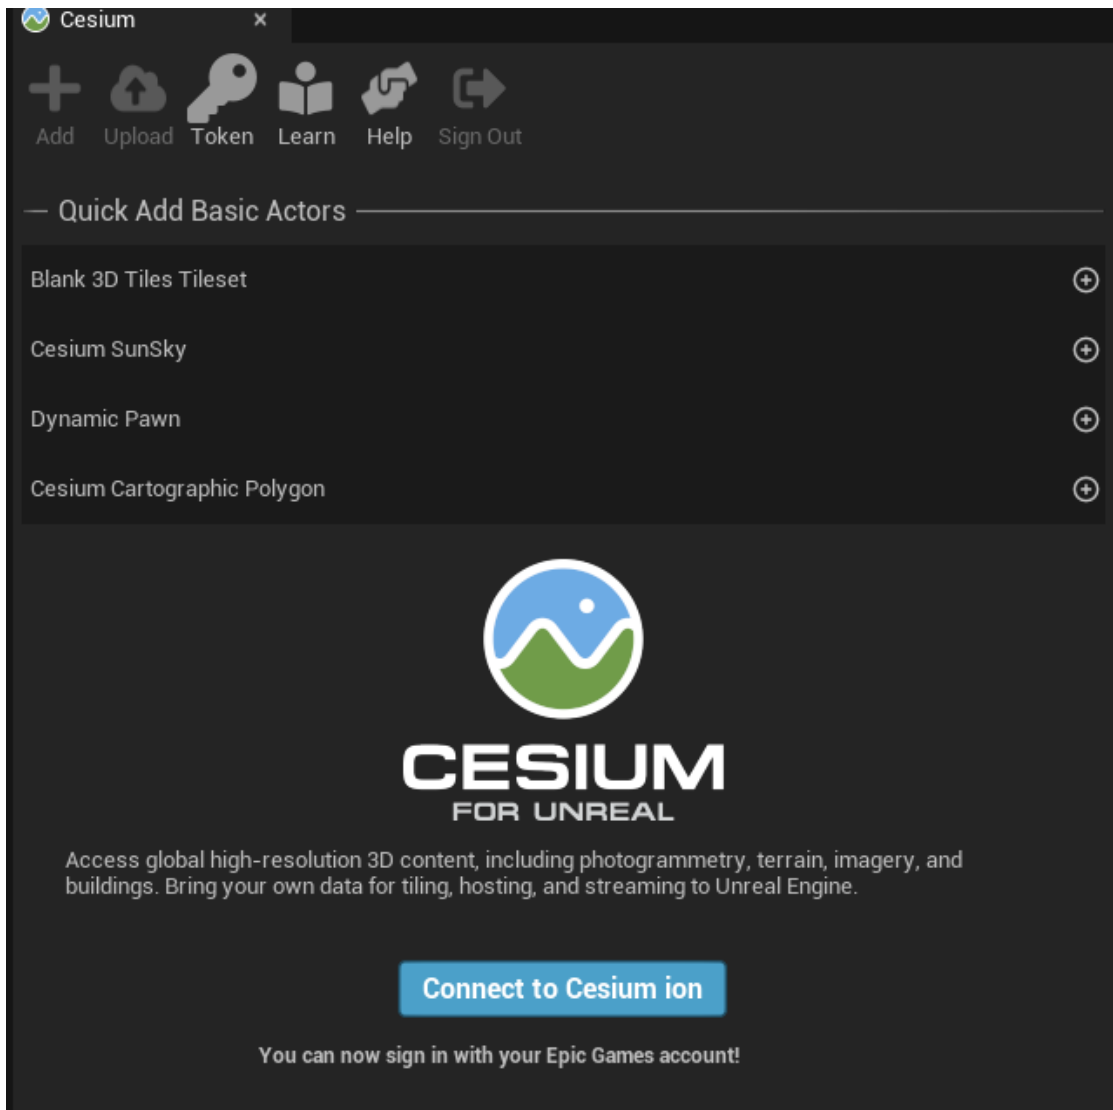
Cesium ×

Add Upload Token Learn Help Sign Out

Quick Add Basic Actors

Blank 3D Tiles Tileset

Cesium SunSky

Dynamic Pawn

Cesium Cartographic Polygon

CESIUM
FOR UNREAL

Access global high-resolution 3D content, including photogrammetry, terrain, imagery, and buildings. Bring your own data for tiling, hosting, and streaming to Unreal Engine.

Connect to Cesium ion

You can now sign in with your Epic Games account!